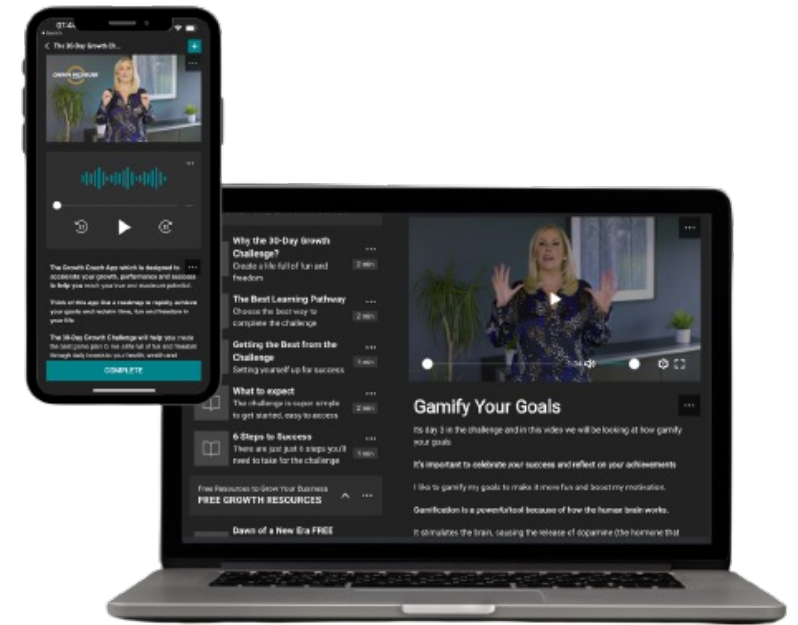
07:44

The 30-Day Growth Ch...

The Growth Coach App which is designed to accelerate your growth, performance and success to help you reach your true and maximum potential.

Think of this app like a roadmap to rapidly achieve your goals and reclaim time, fun and freedom in your life

The 30-Day Growth Challenge will help you create the best game plan to live a life full of fun and freedom through daily lessons on your health, wealth and

COMPLETE

Why the 30-Day Growth Challenge?
Create a life full of fun and freedom
2 min

The Best Learning Pathway
Choose the best way to complete the challenge
2 min

Getting the Best from the Challenge
Setting yourself up for success
1 min

What to expect
The challenge is super simple to get started, easy to access
2 min

6 Steps to Success
There are just just 6 steps you'll need to take for the challenge
1 min

Free Resources to Grow Your Business
FREE GROWTH RESOURCES

Dawn of a New Era FREE

Gamify Your Goals

Its day 3 in the challenge and in this video we will be looking at how gamify your goals

It's important to celebrate your success and reflect on your achievements

I like to gamify my goals to make it more fun and boost my motivation.

Gamification is a powerful tool because of how the human brain works.

It stimulates the brain, causing the release of dopamine (the hormone that